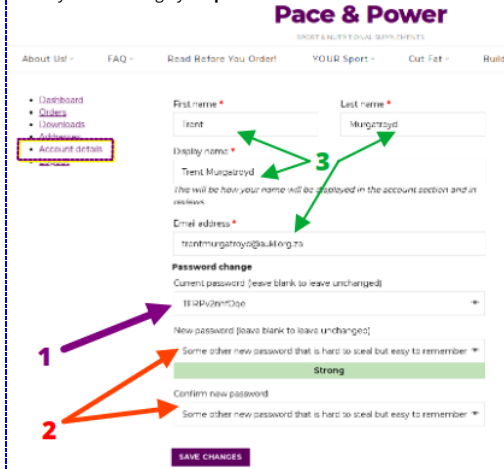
Pace & Power

SPORT & NUTRITIONAL SUPPLEMENTS

About Us! FAQ Read Before You Order! YOUR Sport Cut Fat Build

- Dashboard
- Orders
- Downloads
- Addresses
- Account details

First name *

Trent

Last name *

Murgatroyd

Display name *

Trent Murgatroyd

This will be how your name will be displayed in the account section and in reviews

Email address *

trentmurgatroyd@aul.org.za

Password change

Current password (leave blank to leave unchanged)

TFRPv2hH7Qqe

New password (leave blank to leave unchanged)

Some other new password that is hard to steal but easy to remember

Strong

Confirm new password

Some other new password that is hard to steal but easy to remember

SAVE CHANGES

1

2

3